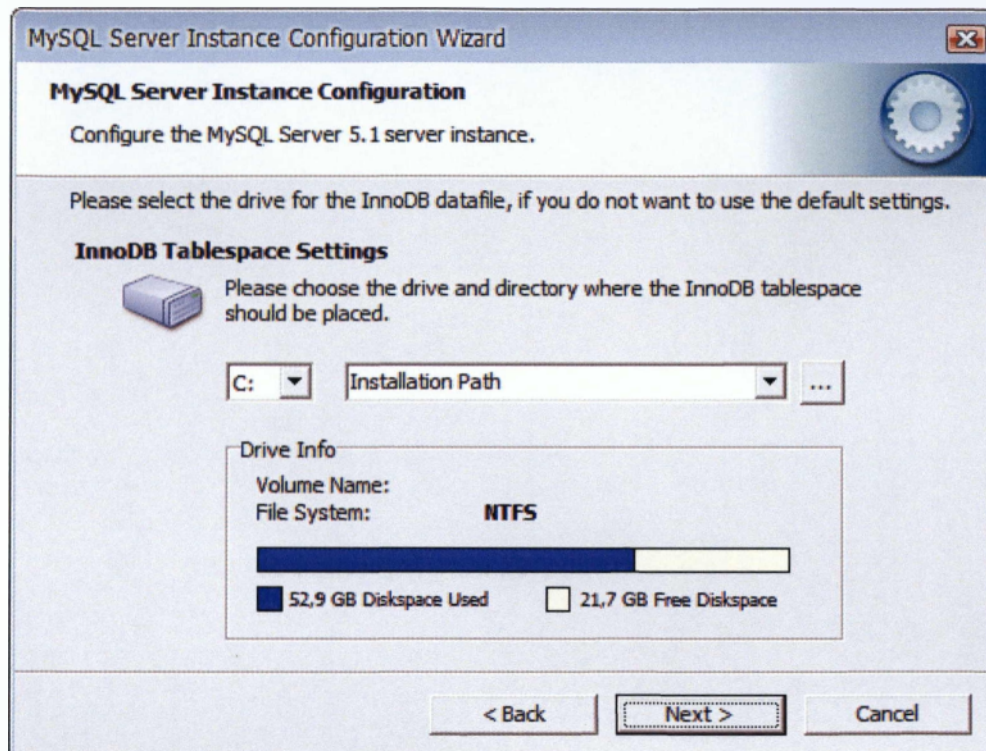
MySQL Server Instance Configuration Wizard

MySQL Server Instance Configuration

Configure the MySQL Server 5.1 server instance.

Please select the drive for the InnoDB datafile, if you do not want to use the default settings.

InnoDB Tablespace Settings

Please choose the drive and directory where the InnoDB tablespace should be placed.

C:

Installation Path

...

Drive Info

Volume Name:

File System: NTFS

52,9 GB Diskspace Used

21,7 GB Free Diskspace

< Back

Next >

Cancel